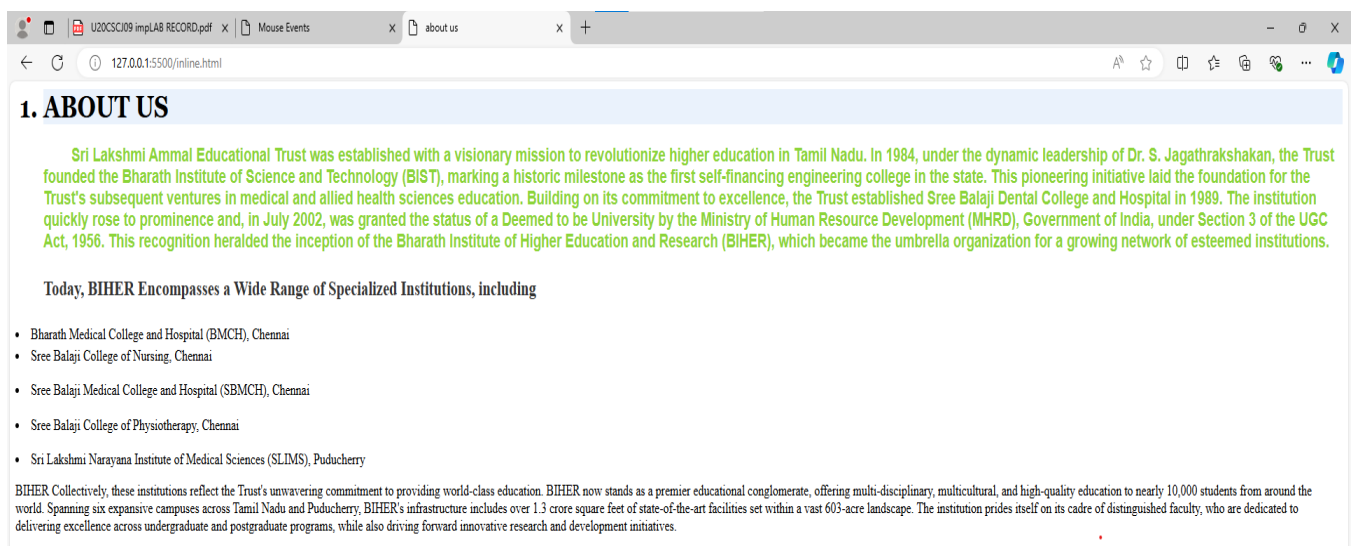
U20CSCJ09 impLAB RECORD.pdf ×
Mouse Events ×
about us ×
+
127.0.0.1:5500/inline.html

1. ABOUT US

Sri Lakshmi Ammal Educational Trust was established with a visionary mission to revolutionize higher education in Tamil Nadu. In 1984, under the dynamic leadership of Dr. S. Jagathrakshakan, the Trust founded the Bharath Institute of Science and Technology (BIST), marking a historic milestone as the first self-financing engineering college in the state. This pioneering initiative laid the foundation for the Trust's subsequent ventures in medical and allied health sciences education. Building on its commitment to excellence, the Trust established Sree Balaji Dental College and Hospital in 1989. The institution quickly rose to prominence and, in July 2002, was granted the status of a Deemed to be University by the Ministry of Human Resource Development (MHRD), Government of India, under Section 3 of the UGC Act, 1956. This recognition heralded the inception of the Bharath Institute of Higher Education and Research (BIHER), which became the umbrella organization for a growing network of esteemed institutions.

Today, BIHER Encompasses a Wide Range of Specialized Institutions, including

- Bharath Medical College and Hospital (BMCH), Chennai
- Sree Balaji College of Nursing, Chennai
- Sree Balaji Medical College and Hospital (SBMCH), Chennai
- Sree Balaji College of Physiotherapy, Chennai
- Sri Lakshmi Narayana Institute of Medical Sciences (SLIMS), Puducherry

BIHER Collectively, these institutions reflect the Trust's unwavering commitment to providing world-class education. BIHER now stands as a premier educational conglomerate, offering multi-disciplinary, multicultural, and high-quality education to nearly 10,000 students from around the world. Spanning six expansive campuses across Tamil Nadu and Puducherry, BIHER's infrastructure includes over 1.3 crore square feet of state-of-the-art facilities set within a vast 603-acre landscape. The institution prides itself on its cadre of distinguished faculty, who are dedicated to delivering excellence across undergraduate and postgraduate programs, while also driving forward innovative research and development initiatives.